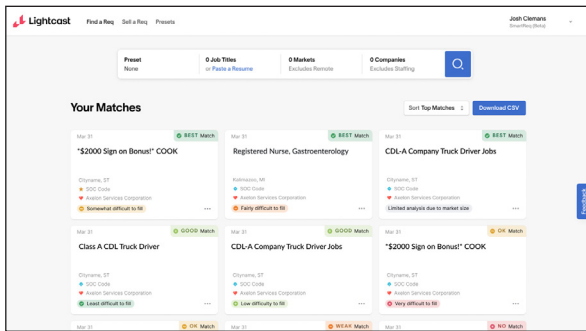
Lightcast Find a Req Sell a Req Presets

Josh Clemans
SmartReq (Beta)

Preset
None

0 Job Titles
or Paste a Resume

0 Markets
Excludes Remote

0 Companies
Excludes Staffing

Your Matches

Sort Top Matches

Download CSV

Mar 31
BEST Match
"$2000 Sign on Bonus!" COOK
Clyname, ST
SOC Code
Avalon Services Corporation
Somewhat difficult to fill

Mar 31
BEST Match
Registered Nurse, Gastroenterology
Kalmazoo, MI
SOC Code
Avalon Services Corporation
Fairly difficult to fill

Mar 31
BEST Match
CDL-A Company Truck Driver Jobs
Clyname, ST
SOC Code
Avalon Services Corporation
Limited analysis due to market size

Mar 31
GOOD Match
Class A CDL Truck Driver
Clyname, ST
SOC Code
Avalon Services Corporation
Least difficult to fill

Mar 31
GOOD Match
CDL-A Company Truck Driver Jobs
Clyname, ST
SOC Code
Avalon Services Corporation
Low difficulty to fill

Mar 31
OK Match
"$2000 Sign on Bonus!" COOK
Clyname, ST
SOC Code
Avalon Services Corporation
Very difficult to fill

Mar 31
OK Match

Mar 31
WEAK Match

Mar 31
NO Match

Feedback